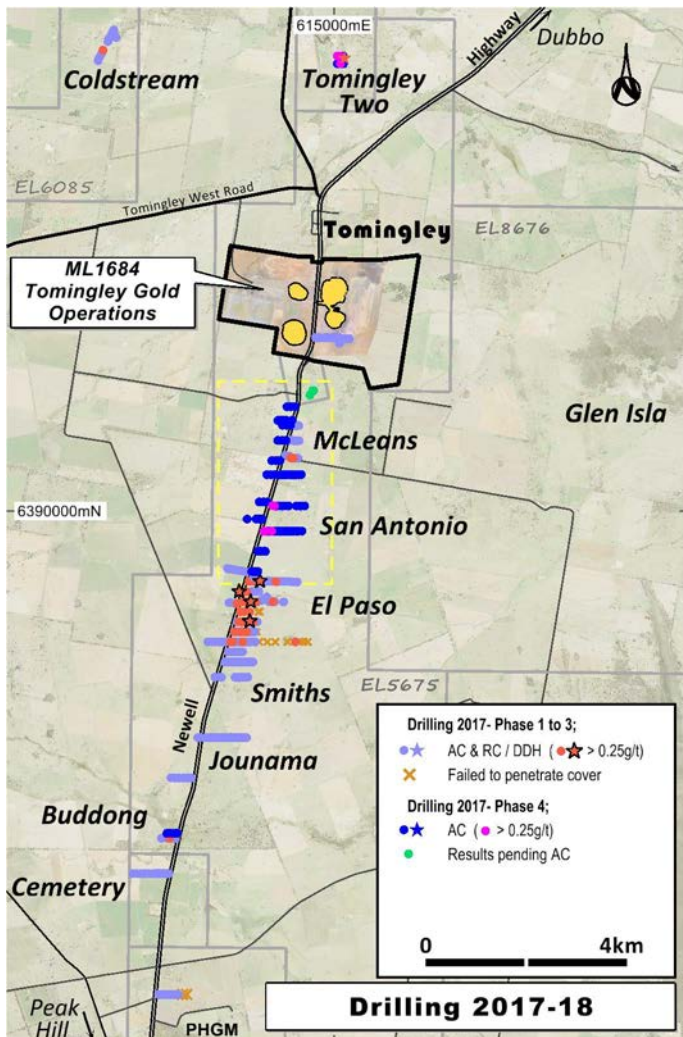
615000mE

Highway

Dubbo

Coldstream

Tomingley Two

EL6085

Tomingley West Road

Tomingley

EL8676

ML1684 Tomingley Gold Operations

Glen Isla

McLeans

6390000mN

San Antonio

El Paso

Smiths

EL5675

Newell

Jounama

Buddong

Cemetery

Peak Hill

PHGM

Drilling 2017- Phase 1 to 3;
AC & RC / DDH ( > 0.25g/t)
Failed to penetrate cover

Drilling 2017- Phase 4;
AC ( > 0.25g/t)
Results pending AC

0 4km

Drilling 2017-18